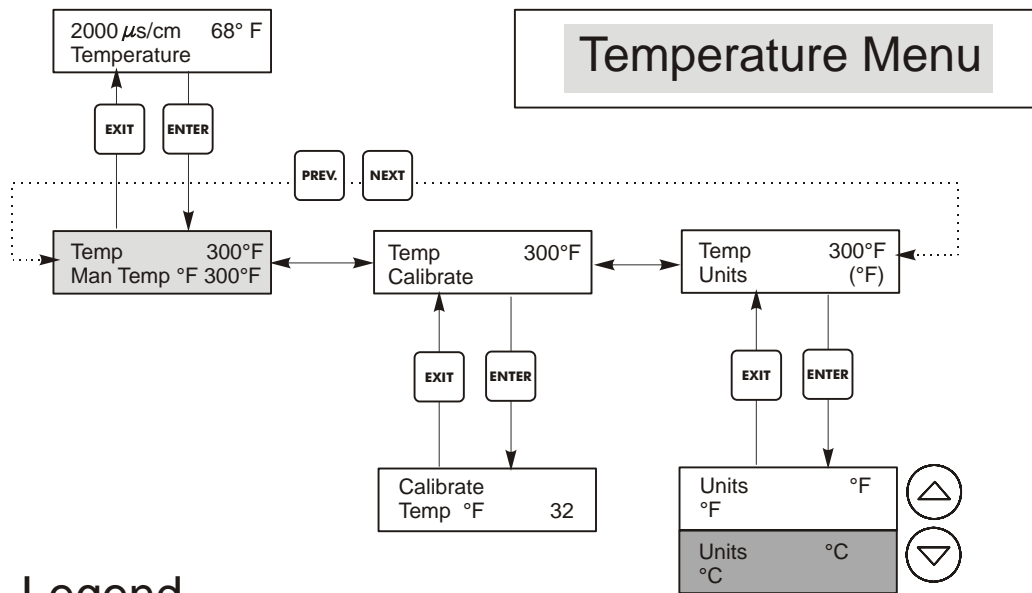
2000 $\mu$s/cm 68° F
Temperature

Temperature Menu

EXIT

ENTER

PREV.

NEXT

Temp 300°F
Man Temp °F 300°F

Temp 300°F
Calibrate

Temp 300°F
Units (°F)

EXIT

ENTER

EXIT

ENTER

Calibrate
Temp °F 32

Units °F
°F

Units °C
°C

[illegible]